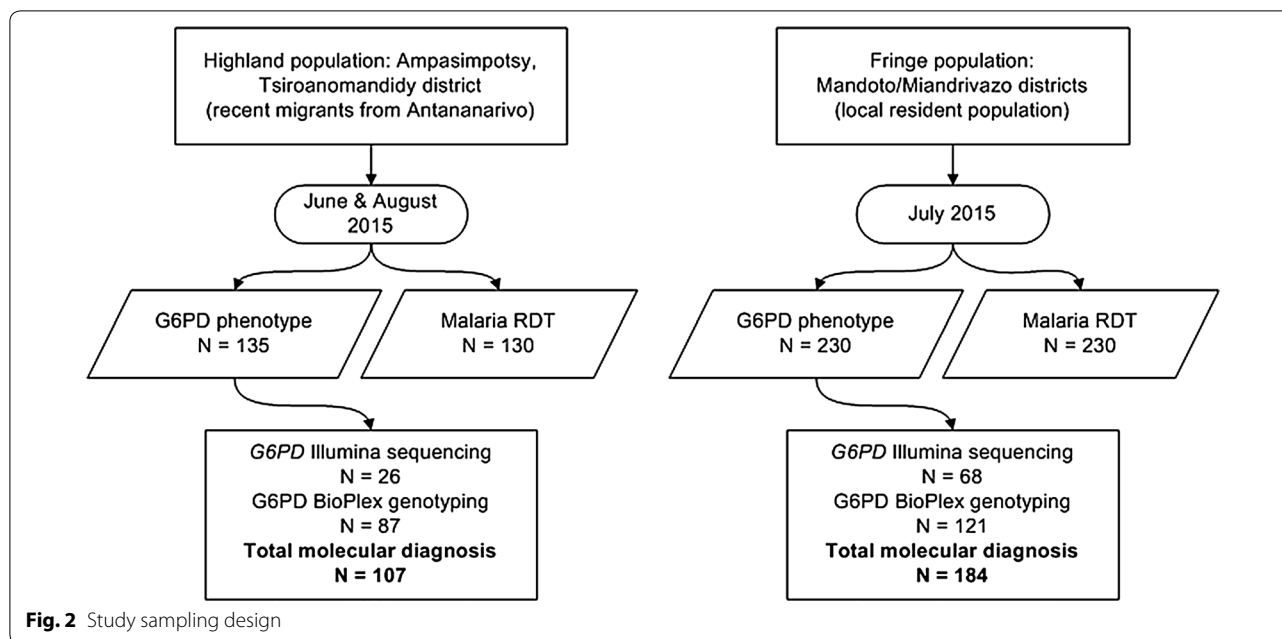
Highland population: Ampasimpotsy, Tsiroanomandidy district (recent migrants from Antananarivo)

June & August 2015

G6PD phenotype
N = 135

Malaria RDT
N = 130

*G6PD* Illumina sequencing
N = 26
G6PD BioPlex genotyping
N = 87
**Total molecular diagnosis**
**N = 107**

Fringe population: Mandoto/Miandrivazo districts (local resident population)

July 2015

G6PD phenotype
N = 230

Malaria RDT
N = 230

*G6PD* Illumina sequencing
N = 68
G6PD BioPlex genotyping
N = 121
**Total molecular diagnosis**
**N = 184**

**Fig. 2** Study sampling design